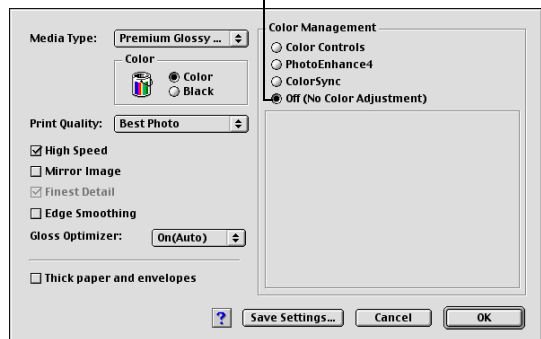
Media Type: Premium Glossy ...

Color

Color

Black

Print Quality: Best Photo

High Speed

Mirror Image

Finest Detail

Edge Smoothing

Gloss Optimizer: On(Auto)

Thick paper and envelopes

Color Management

Color Controls

PhotoEnhance4

ColorSync

Off (No Color Adjustment)

?

Save Settings...

Cancel

OK